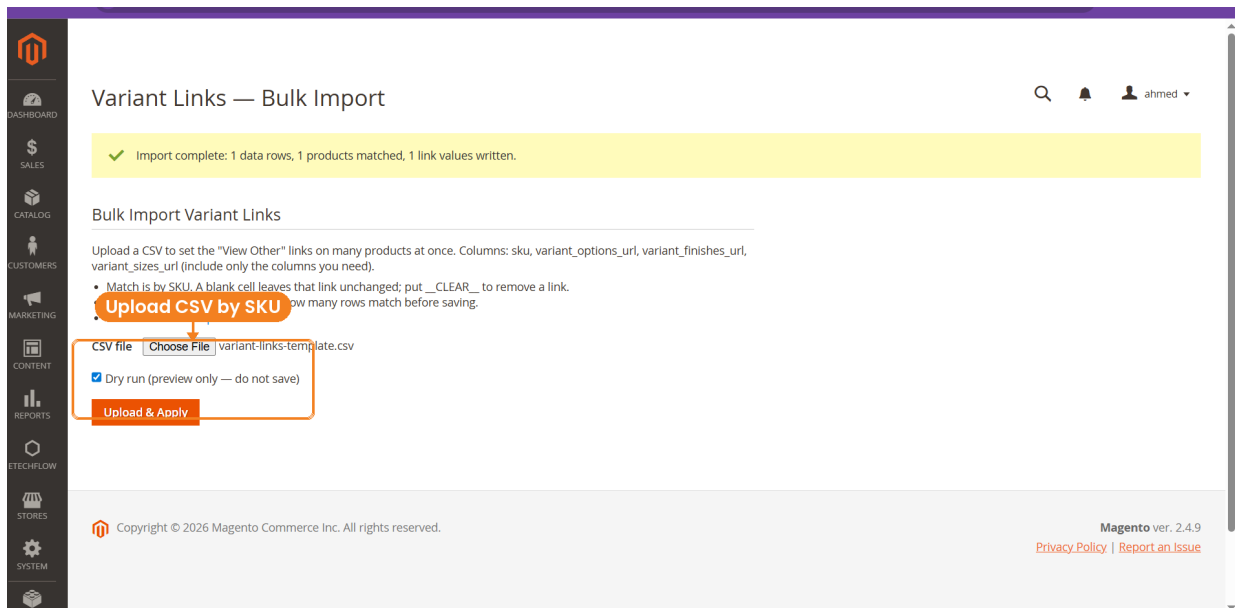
DASHBOARD
SALES
CATALOG
CUSTOMERS
MARKETING
CONTENT
REPORTS
ETECHFLOW
STORES
SYSTEM

Variant Links — Bulk Import

ahmed

Import complete: 1 data rows, 1 products matched, 1 link values written.

Bulk Import Variant Links

Upload a CSV to set the "View Other" links on many products at once. Columns: sku, variant_options_url, variant_finishes_url, variant_sizes_url (include only the columns you need).

- Match is by SKU. A blank cell leaves that link unchanged; put __CLEAR__ to remove a link.
- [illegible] ow many rows match before saving.
- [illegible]

Upload CSV by SKU

CSV file Choose File variant-links-template.csv

Dry run (preview only — do not save)

Upload & Apply

Copyright © 2026 Magento Commerce Inc. All rights reserved.

Magento ver. 2.4.9

Privacy Policy | Report an Issue